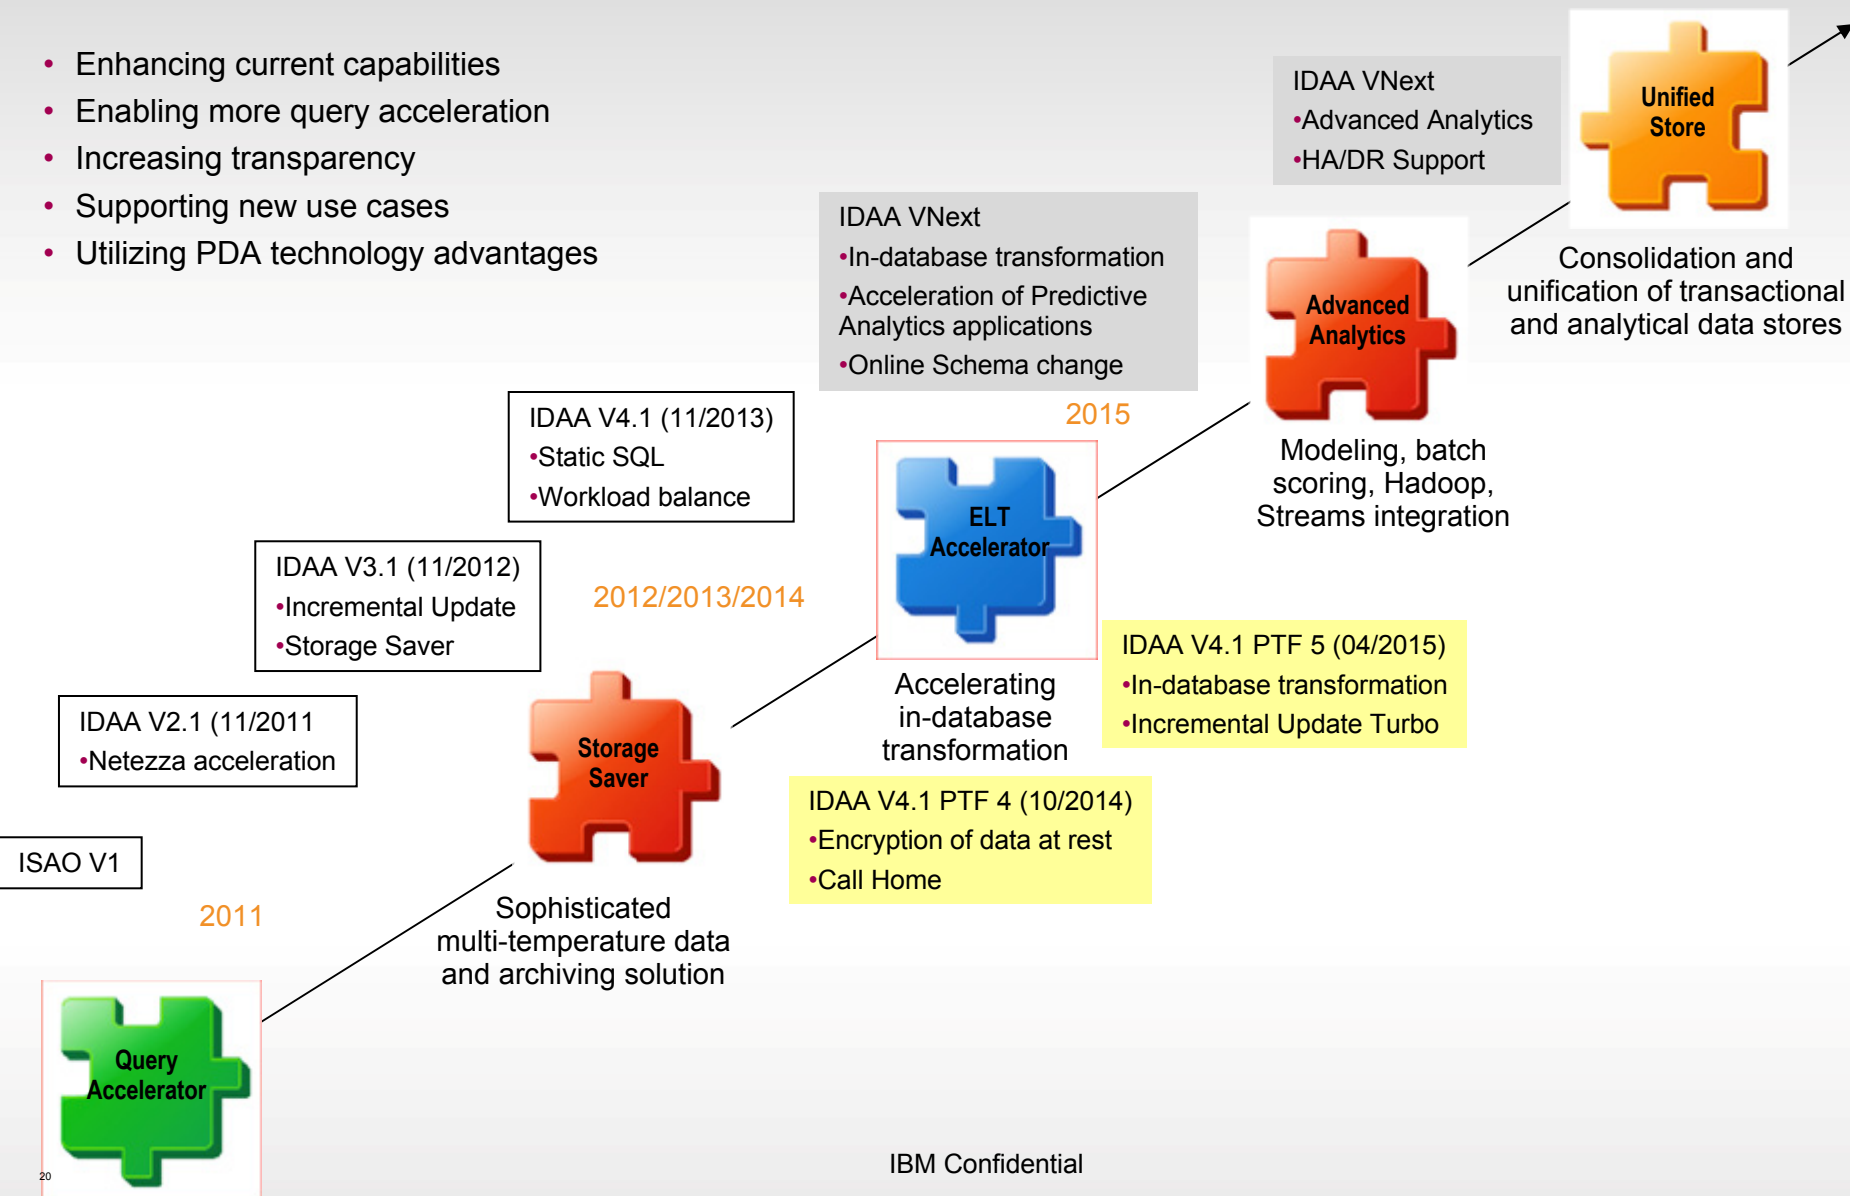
- Enhancing current capabilities
- Enabling more query acceleration
- Increasing transparency
- Supporting new use cases
- Utilizing PDA technology advantages

IDAA VNext
•Advanced Analytics
•HA/DR Support

Unified Store

Consolidation and unification of transactional and analytical data stores

IDAA VNext
•In-database transformation
•Acceleration of Predictive Analytics applications
•Online Schema change

Advanced Analytics

Modeling, batch scoring, Hadoop, Streams integration

2015

IDAA V4.1 (11/2013)
•Static SQL
•Workload balance

ELT Accelerator

Accelerating in-database transformation

IDAA V3.1 (11/2012)
•Incremental Update
•Storage Saver

2012/2013/2014

IDAA V4.1 PTF 5 (04/2015)
•In-database transformation
•Incremental Update Turbo

IDAA V2.1 (11/2011
•Netezza acceleration

Storage Saver

IDAA V4.1 PTF 4 (10/2014)
•Encryption of data at rest
•Call Home

ISAO V1

2011

Sophisticated multi-temperature data and archiving solution

Query Accelerator

20

IBM Confidential